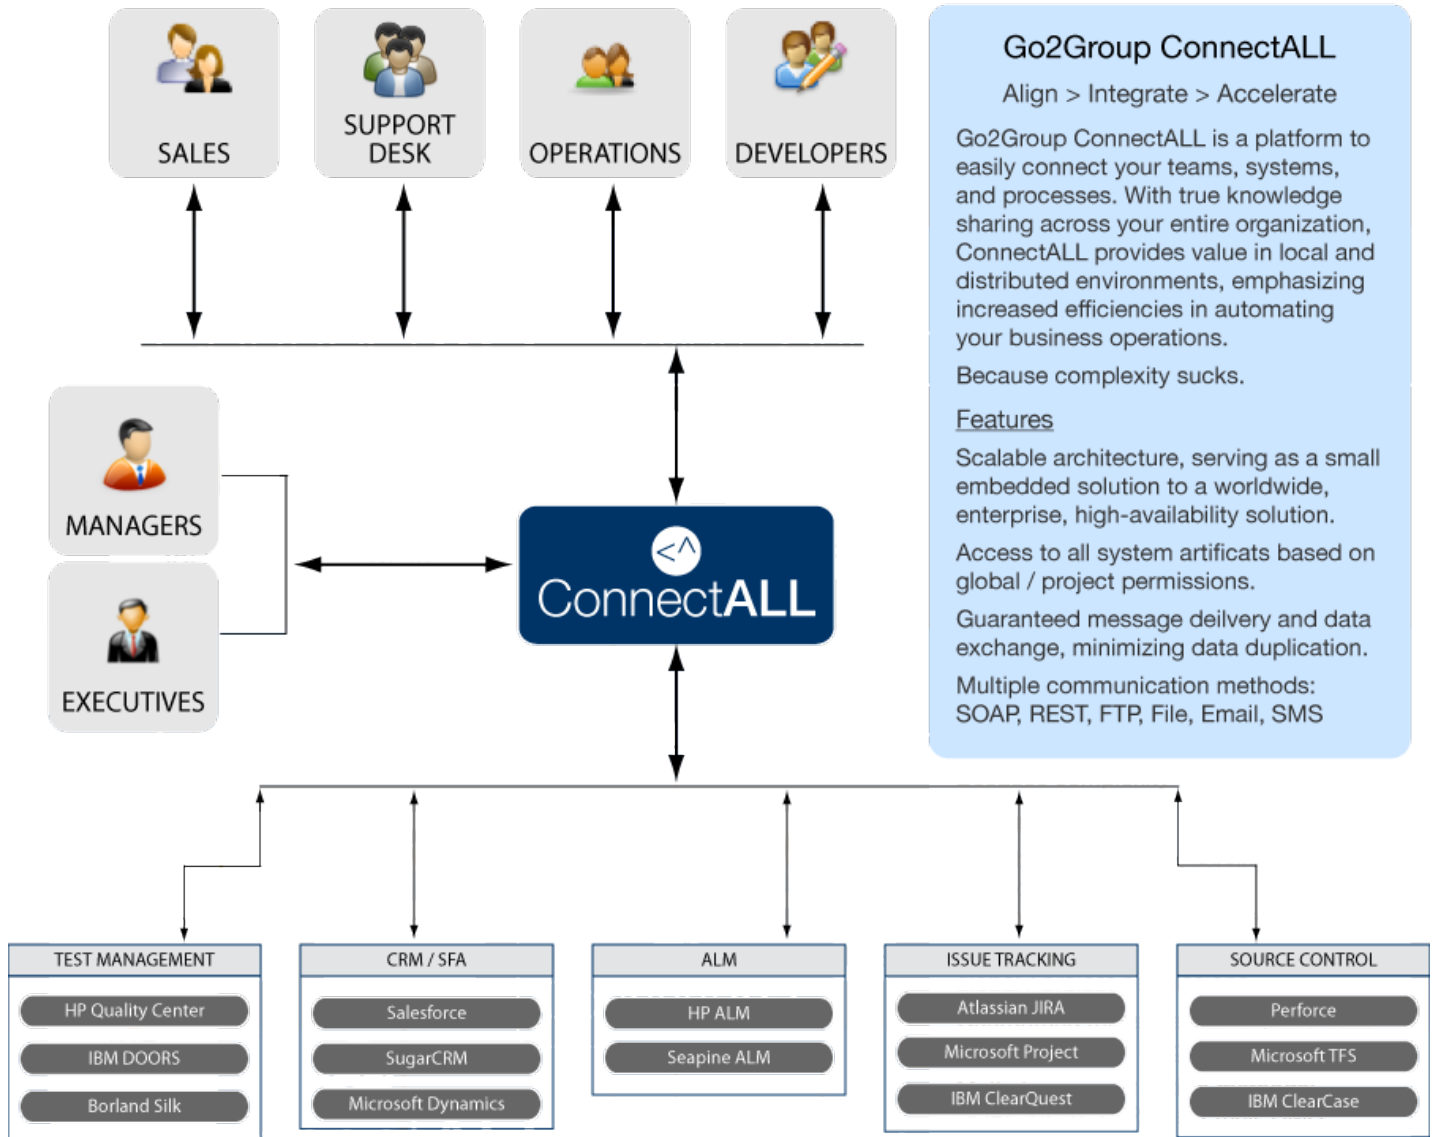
SALES

SUPPORT DESK

OPERATIONS

DEVELOPERS

MANAGERS

EXECUTIVES

<^

ConnectALL

Go2Group ConnectALL

Align > Integrate > Accelerate

Go2Group ConnectALL is a platform to easily connect your teams, systems, and processes. With true knowledge sharing across your entire organization, ConnectALL provides value in local and distributed environments, emphasizing increased efficiencies in automating your business operations.

Because complexity sucks.

Features

Scalable architecture, serving as a small embedded solution to a worldwide, enterprise, high-availability solution.

Access to all system artificats based on global / project permissions.

Guaranteed message deilvery and data exchange, minimizing data duplication.

Multiple communication methods: SOAP, REST, FTP, File, Email, SMS

| TEST MANAGEMENT |
|---|
| HP Quality Center |
| IBM DOORS |
| Borland Silk |

| CRM / SFA |
|---|
| Salesforce |
| SugarCRM |
| Microsoft Dynamics |

| ALM |
|---|
| HP ALM |
| Seapine ALM |

| ISSUE TRACKING |
|---|
| Atlassian JIRA |
| Microsoft Project |
| IBM ClearQuest |

| SOURCE CONTROL |
|---|
| Perforce |
| Microsoft TFS |
| IBM ClearCase |